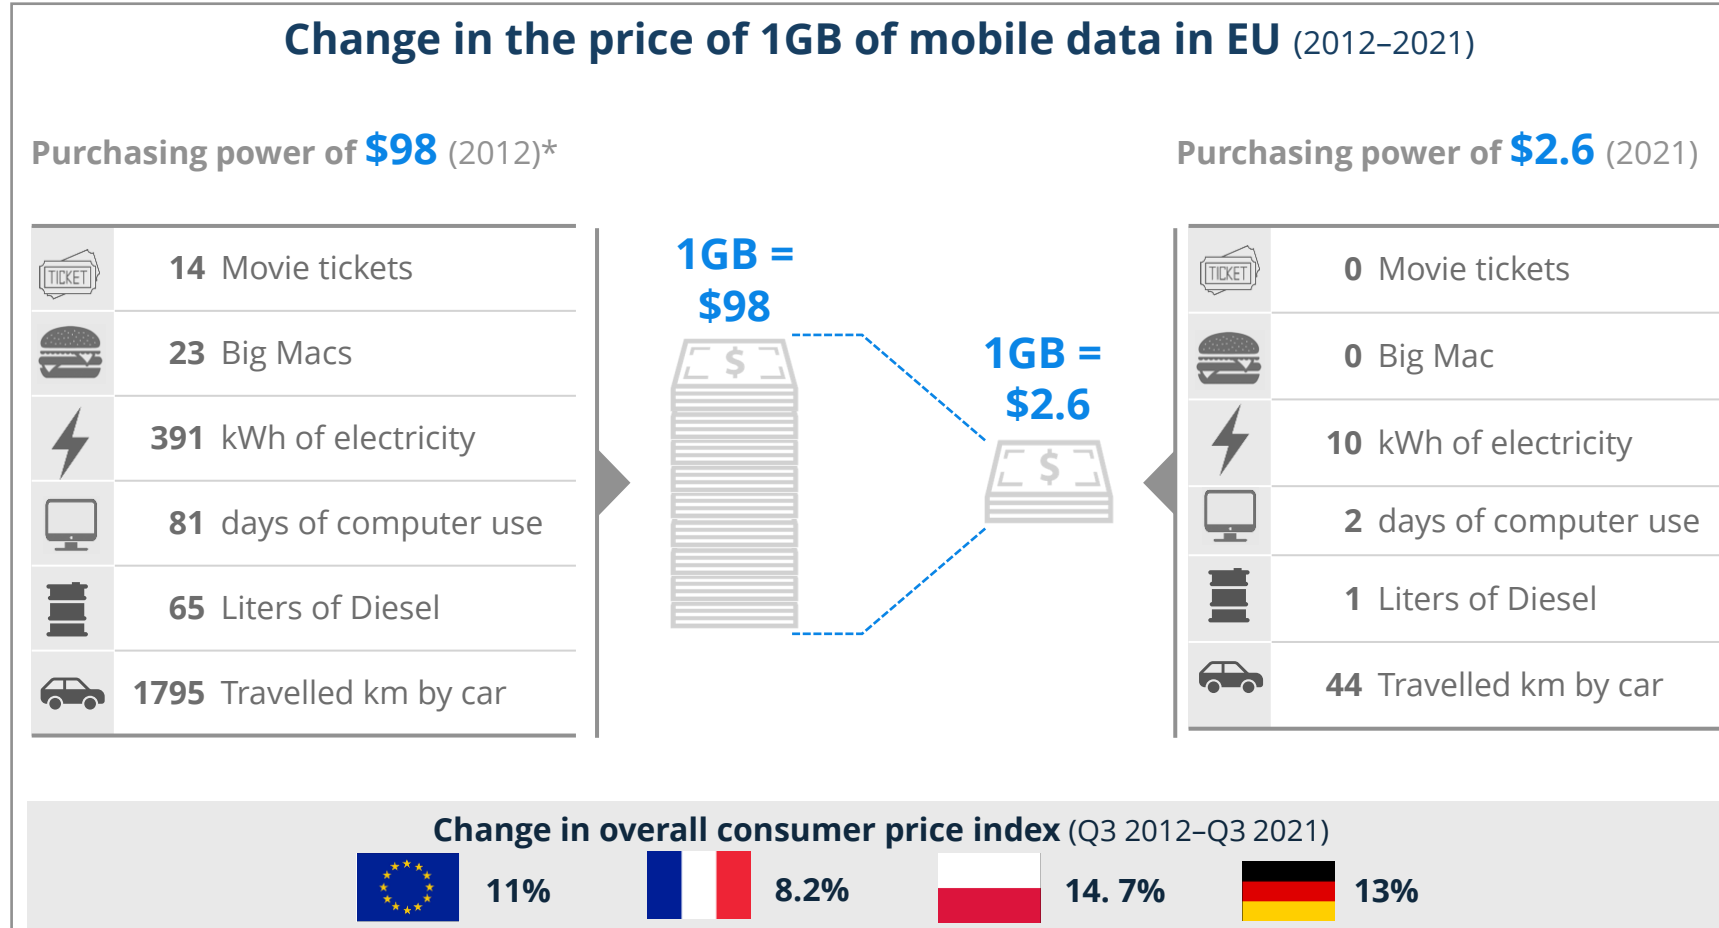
Change in the price of 1GB of mobile data in EU (2012–2021)

Purchasing power of $98 (2012)*

TICKET

| | |
|---|---|
| 14 | Movie tickets |
| 23 | Big Macs |
| 391 | kWh of electricity |
| 81 | days of computer use |
| 65 | Liters of Diesel |
| 1795 | Travelled km by car |

1GB = $98

$

1GB = $2.6

$

Purchasing power of $2.6 (2021)

TICKET

| | |
|---|---|
| 0 | Movie tickets |
| 0 | Big Mac |
| 10 | kWh of electricity |
| 2 | days of computer use |
| 1 | Liters of Diesel |
| 44 | Travelled km by car |

Change in overall consumer price index (Q3 2012–Q3 2021)

11%

8.2%

14. 7%

13%